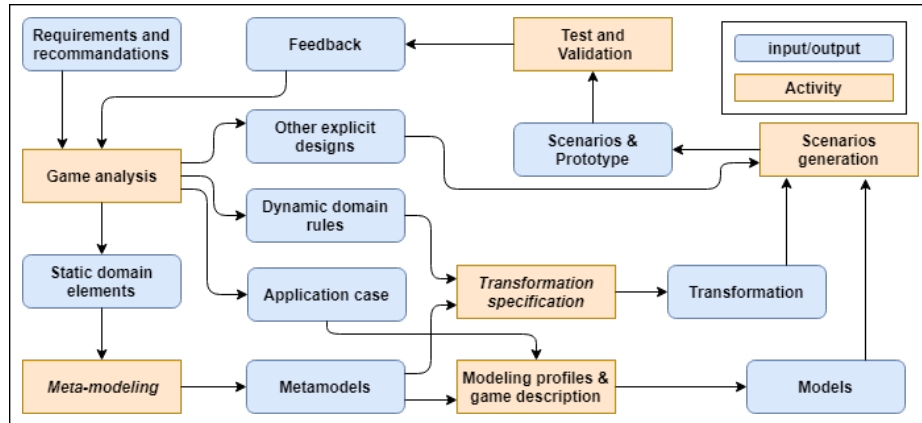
Requirements and recommandations

Feedback

Test and Validation

input/output

Activity

Other explicit designs

Scenarios & Prototype

Scenarios generation

Game analysis

Dynamic domain rules

Static domain elements

Application case

*Transformation specification*

Transformation

*Meta-modeling*

Metamodels

Modeling profiles & game description

Models